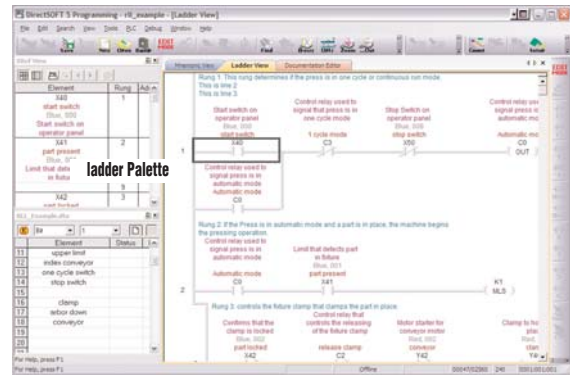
DirectSOFT 5 Programming - rll_example - [Ladder View]

File Edit Search View Tools PLC Debug Window Help

Find

Mapping View Ladder View Documentation Editor

| Element | Rung | Ad |
|---|---|---|
| X40 start switch Blue, 000 Start switch on operator panel | 1 | |
| X41 part present Blue, 0** Limit that detects part in fixture | 2 | |
| | 9 | |
| X42 part locked | 3 | |

ladder Palette

| | Element | Status |
|---|---|---|
| 11 | upper limit | |
| 12 | index conveyor | |
| 13 | one cycle switch | |
| 14 | stop switch | |
| 15 | | |
| 16 | clamp | |
| 17 | arbor down | |
| 18 | conveyor | |
| 19 | | |
| 20 | | |

Rung 1: This rung determines if the press is in one cycle or continuous run mode. This is line 2 This is line 3

Start switch on operator panel Blue, 000 start switch X40

Control relay used to signal that press is in one cycle mode 1 cycle mode C3

Stop Switch on operator panel Blue, 005 stop switch X50

Control relay use signal press is automatic mo Automatic mo C0 OUT

Control relay used to signal press is in automatic mode Automatic mode C0

1

Rung 2: If the Press is in automatic mode and a part is in place, the machine begins the pressing operation.

Control relay used to signal that press is in automatic mode Automatic mode C0

Limit that detects part in fixture Blue, 001 part present X41

K1 MLS

2

Rung 3: controls the fixture clamp that clamps the part in place.

Confirms that the clamp is locked Blue, 002 part locked X42

Control relay that controls the releasing of the fixture clamp release clamp C2

Motor starter for conveyor motor Red, 002 conveyor Y42

Clamp to ho pla Red, clam Y4

For Help, press F1

For Help, press F1 Offline